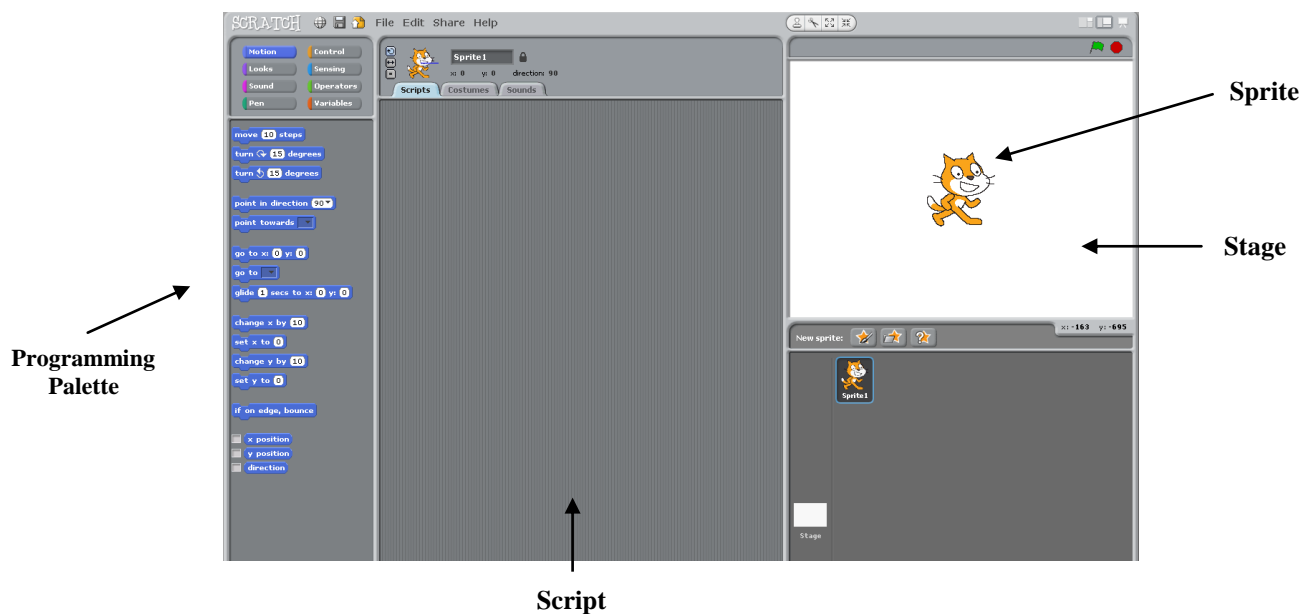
SCRATCH File Edit Share Help

Motion
Looks
Sound
Pen
Control
Sensing
Operators
Variables

Sprite1
x: 0 y: 0 direction: 90

Scripts Costumes Sounds

move 10 steps
turn 15 degrees
turn 15 degrees
point in direction 90
point towards
go to x: 0 y: 0
go to
glide 1 secs to x: 0 y: 0
change x by 10
set x to 0
change y by 10
set y to 0
if on edge, bounce
x position
y position
direction

Sprite

Stage

x: -163 y: -695

New sprite:

Sprite1

Stage

Programming Palette

Script